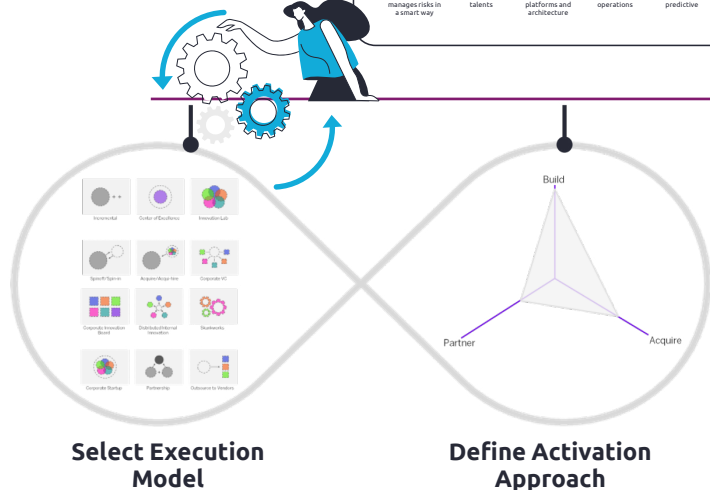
manages risks in a smart way

talents

platforms and architecture

operations

predictive

Incremental

Center of Excellence

Innovation Lab

Spinoff/Spinin

Acquire/Acqui-hire

Corporate VC

Corporate Innovation Board

Distributed Internal Innovation

Skunkworks

Corporate Startup

Partnership

Outsource to Vendors

Build

Partner

Acquire

Select Execution Model

Define Activation Approach